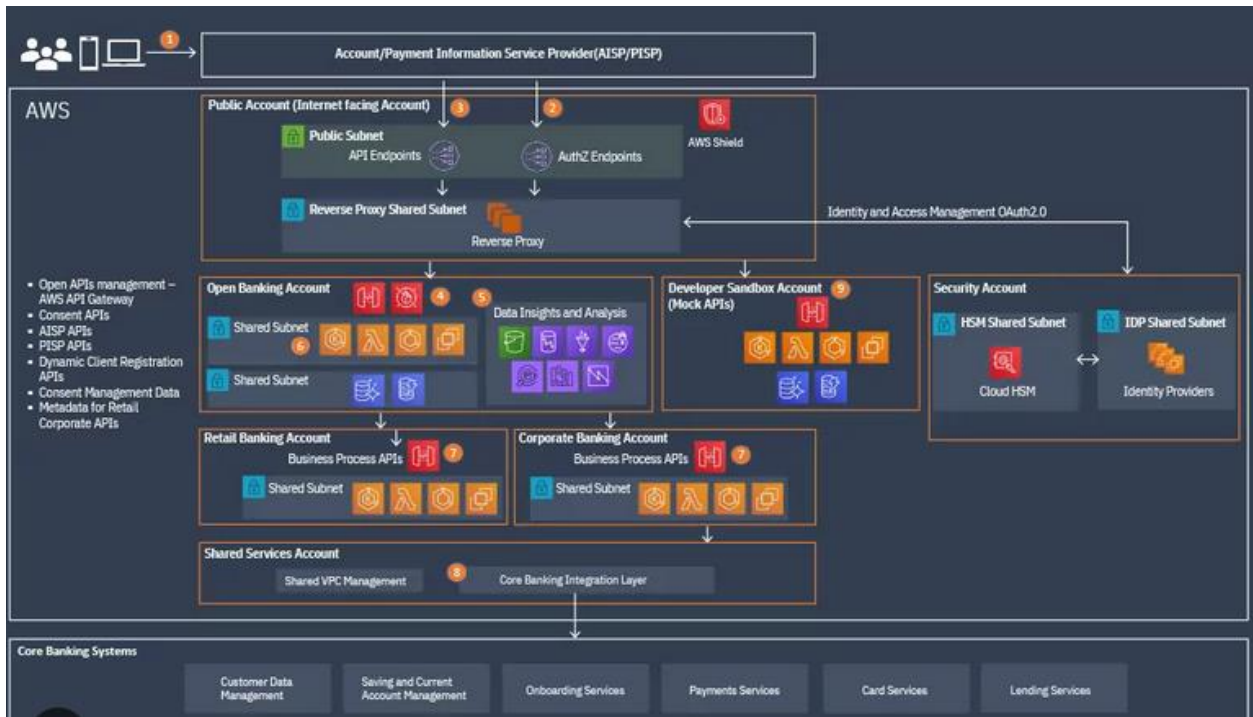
1

Account/Payment Information Service Provider(AISP/PISP)

AWS

Public Account (Internet facing Account) 3 2

Public Subnet

API Endpoints

AuthZ Endpoints

AWS Shield

Reverse Proxy Shared Subnet

Reverse Proxy

Identity and Access Management OAuth2.0

- Open APIs management – AWS API Gateway
- Consent APIs
- AISP APIs
- PISP APIs
- Dynamic Client Registration APIs
- Consent Management Data
- Metadata for Retail Corporate APIs

Open Banking Account 4 5

Shared Subnet 6

Shared Subnet

Data Insights and Analysis

Developer Sandbox Account (Mock APIs) 9

Security Account

HSM Shared Subnet

Cloud HSM

IDP Shared Subnet

Identity Providers

Retail Banking Account

Business Process APIs 7

Shared Subnet

Corporate Banking Account

Business Process APIs 7

Shared Subnet

Shared Services Account

Shared VPC Management

8

Core Banking Integration Layer

Core Banking Systems

Customer Data Management

Saving and Current Account Management

Onboarding Services

Payments Services

Card Services

Lending Services